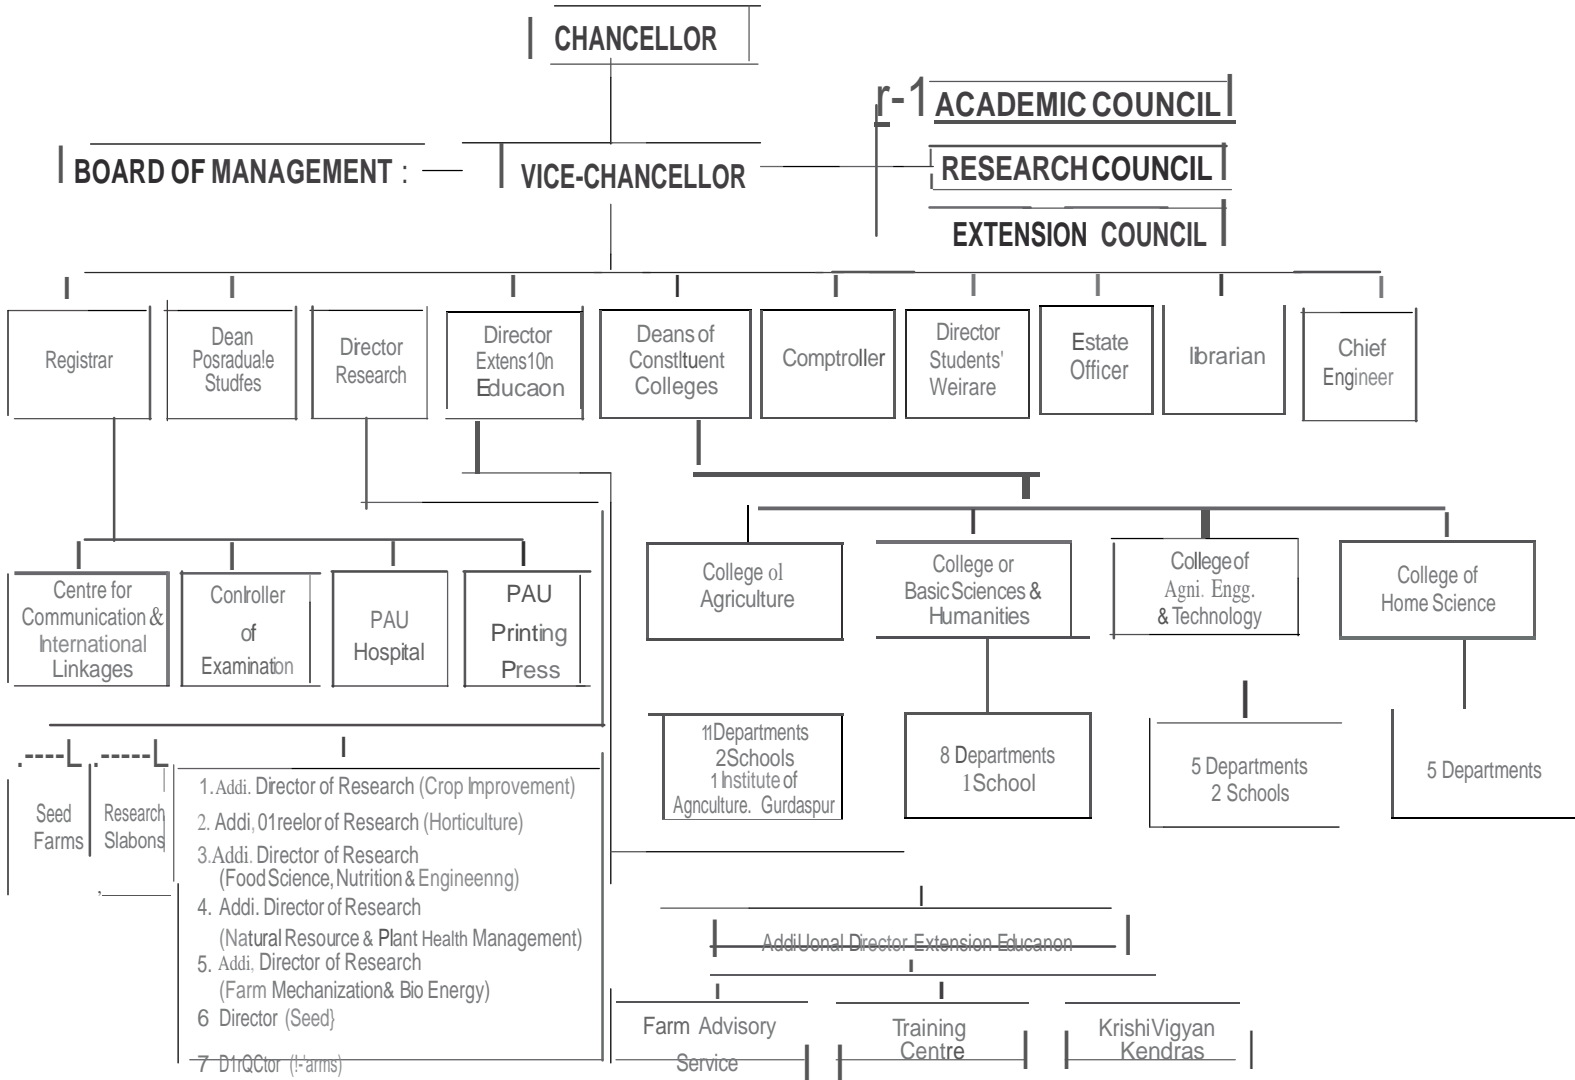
CHANCELLOR

r-1 ACADEMIC COUNCIL

BOARD OF MANAGEMENT : VICE-CHANCELLOR

RESEARCH COUNCIL

EXTENSION COUNCIL

Registrar

Dean Posradua!e Studfes

Director Research

Director Extens10n Educaon

Deans of Constltuent Colleges

Comptroller

Director Students' Weirare

Estate Officer

lbrarian

Chief Engineer

Centre for Communication & lnternational Linkages

Conlroller of Examinaton

PAU Hospital

PAU Printing Press

College ol Agriculture

College or Basic Sciences & Humanities

College of Agni. Engg. & Technology

College of Home Science

11Departments 2Schools 1 lnstitute of Agnculture. Gurdaspur

8 Departments 1School

5 Departments 2 Schools

5 Departments

Seed Farms

Research Slabons

1. Addi. Director of Research (Crop lmprovement)
2. Addi, 01reelor of Research (Horticulture)
3. Addi. Director of Research (Food Science, Nutrition & Engineenng)
4. Addi. Director of Research (Natural Resource & Plant Health Management)
5. Addi, Director of Research (Farm Mechanization& Bio Energy)
6 Director (Seed}
7 D1rQCtor (!-'arms)

AddiUonal Director Extension Educanon

Farm Advisory Service

Training Centre

Krishi Vigyan Kendras